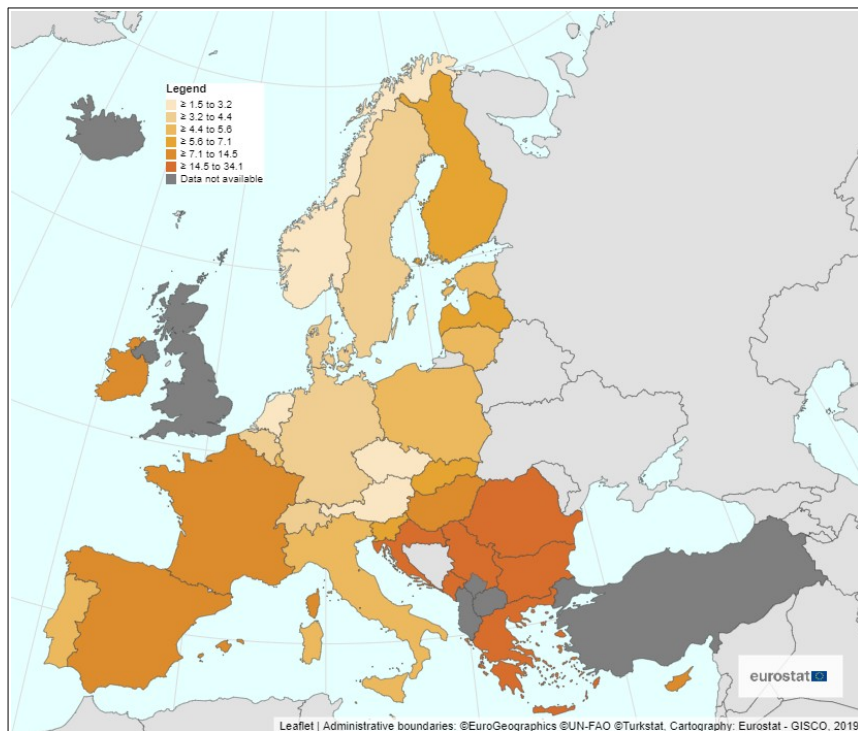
Legend
≥ 1.5 to 3.2
≥ 3.2 to 4.4
≥ 4.4 to 5.6
≥ 5.6 to 7.1
≥ 7.1 to 14.5
≥ 14.5 to 34.1
Data not available

eurostat

Leaflet | Administrative boundaries: ©EuroGeographics ©UN-FAO ©Turkstat, Cartography: Eurostat - GISCO, 2019